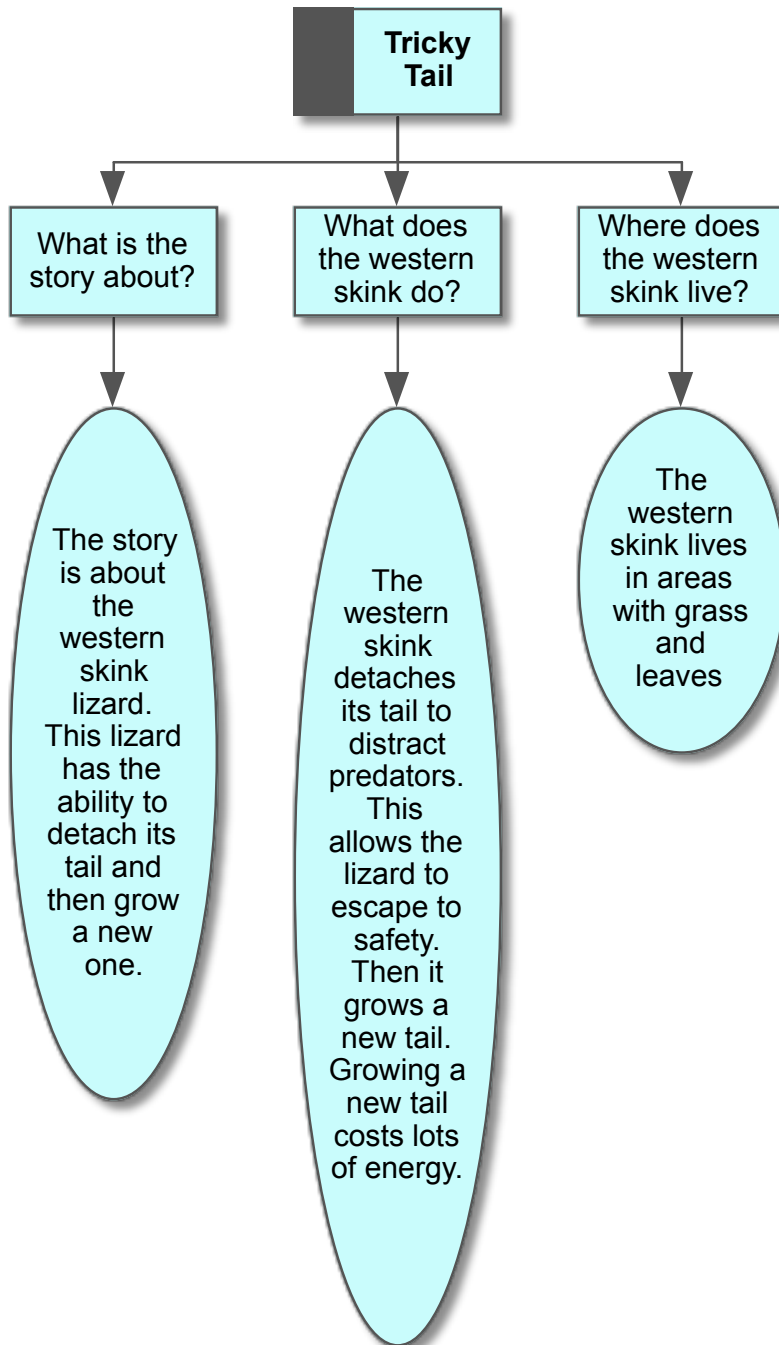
Tricky Tail

What is the story about?

The story is about the western skink lizard. This lizard has the ability to detach its tail and then grow a new one.

What does the western skink do?

The western skink detaches its tail to distract predators. This allows the lizard to escape to safety. Then it grows a new tail. Growing a new tail costs lots of energy.

Where does the western skink live?

The western skink lives in areas with grass and leaves